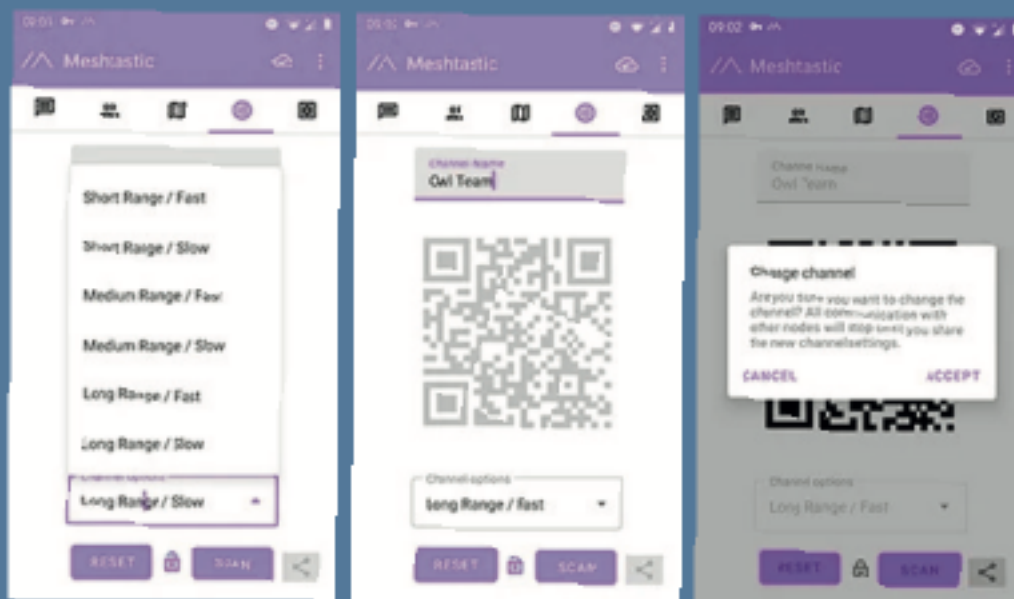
09:01

Meshtastic

Short Range / Fast

Short Range / Slow

Medium Range / Fast

Medium Range / Slow

Long Range / Fast

Long Range / Slow

Channel options

Long Range / Slow

RESET

SCAN

09:01

Meshtastic

Channel Name

Owl Team

Channel options

Long Range / Fast

RESET

SCAN

09:02

Meshtastic

Channel Name

Owl Team

Change channel

Are you sure you want to change the channel? All communication with other nodes will stop until you share the new channel settings.

CANCEL

ACCEPT

Channel options

Long Range / Fast

RESET

SCAN